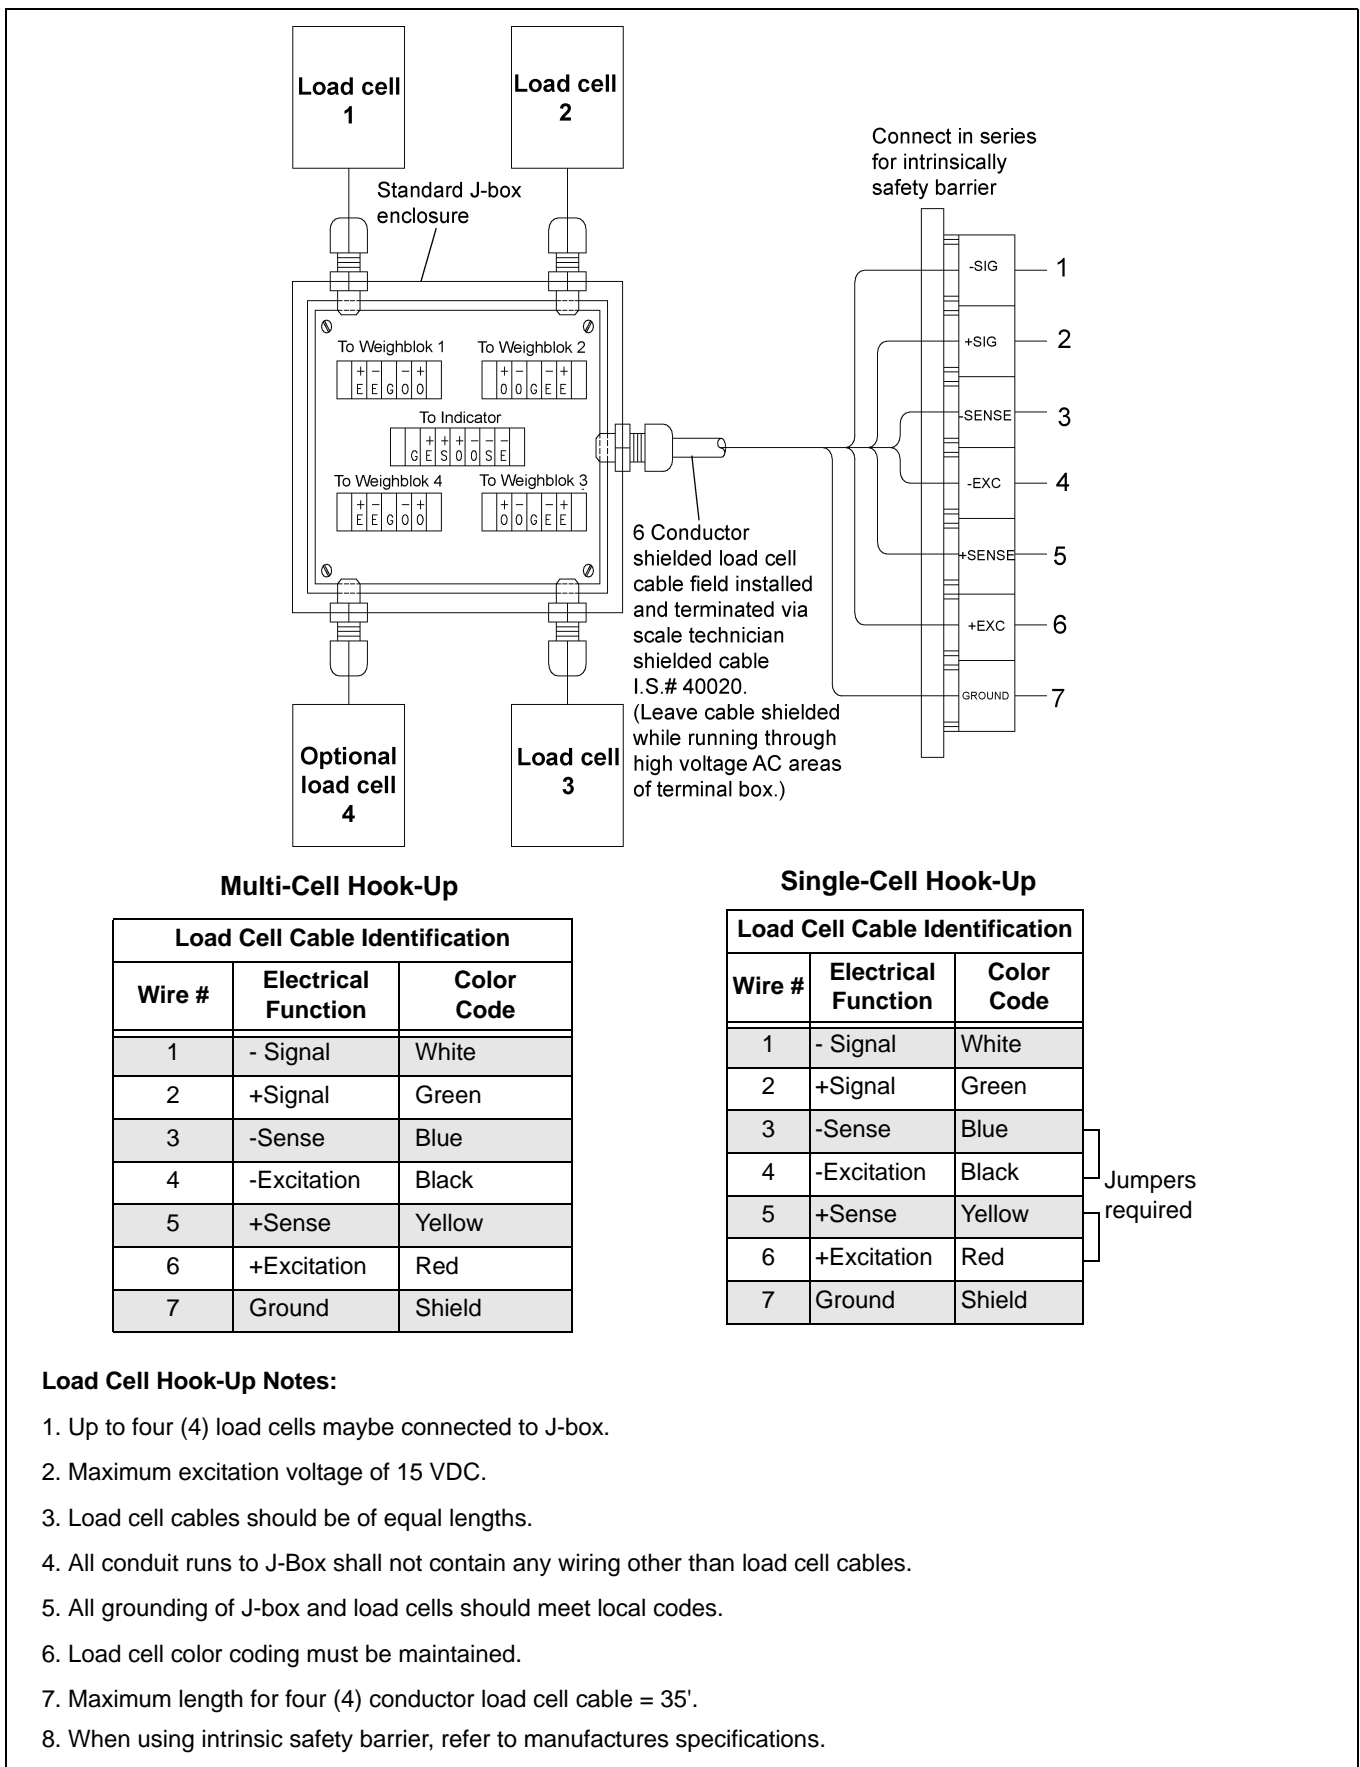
Load cell 1

Load cell 2

Standard J-box enclosure

Connect in series for intrinsically safety barrier

To Weighblok 1

+E −E G −O +O

To Weighblok 2

+O −O G −E +E

To Indicator

G +E +S +O −O −S −E

To Weighblok 4

+E −E G −O +O

To Weighblok 3

+O −O G −E +E

-SIG 1

+SIG 2

-SENSE 3

-EXC 4

+SENSE 5

+EXC 6

GROUND 7

6 Conductor shielded load cell cable field installed and terminated via scale technician shielded cable I.S.# 40020. (Leave cable shielded while running through high voltage AC areas of terminal box.)

Optional load cell 4

Load cell 3

Multi-Cell Hook-Up

| Load Cell Cable Identification | | |
|---|---|---|
| Wire # | Electrical Function | Color Code |
| 1 | - Signal | White |
| 2 | +Signal | Green |
| 3 | -Sense | Blue |
| 4 | -Excitation | Black |
| 5 | +Sense | Yellow |
| 6 | +Excitation | Red |
| 7 | Ground | Shield |

Single-Cell Hook-Up

| Load Cell Cable Identification | | |
|---|---|---|
| Wire # | Electrical Function | Color Code |
| 1 | - Signal | White |
| 2 | +Signal | Green |
| 3 | -Sense | Blue |
| 4 | -Excitation | Black |
| 5 | +Sense | Yellow |
| 6 | +Excitation | Red |
| 7 | Ground | Shield |

Jumpers required

Load Cell Hook-Up Notes:

1. Up to four (4) load cells maybe connected to J-box.

2. Maximum excitation voltage of 15 VDC.

3. Load cell cables should be of equal lengths.

4. All conduit runs to J-Box shall not contain any wiring other than load cell cables.

5. All grounding of J-box and load cells should meet local codes.

6. Load cell color coding must be maintained.

7. Maximum length for four (4) conductor load cell cable = 35'.

8. When using intrinsic safety barrier, refer to manufactures specifications.